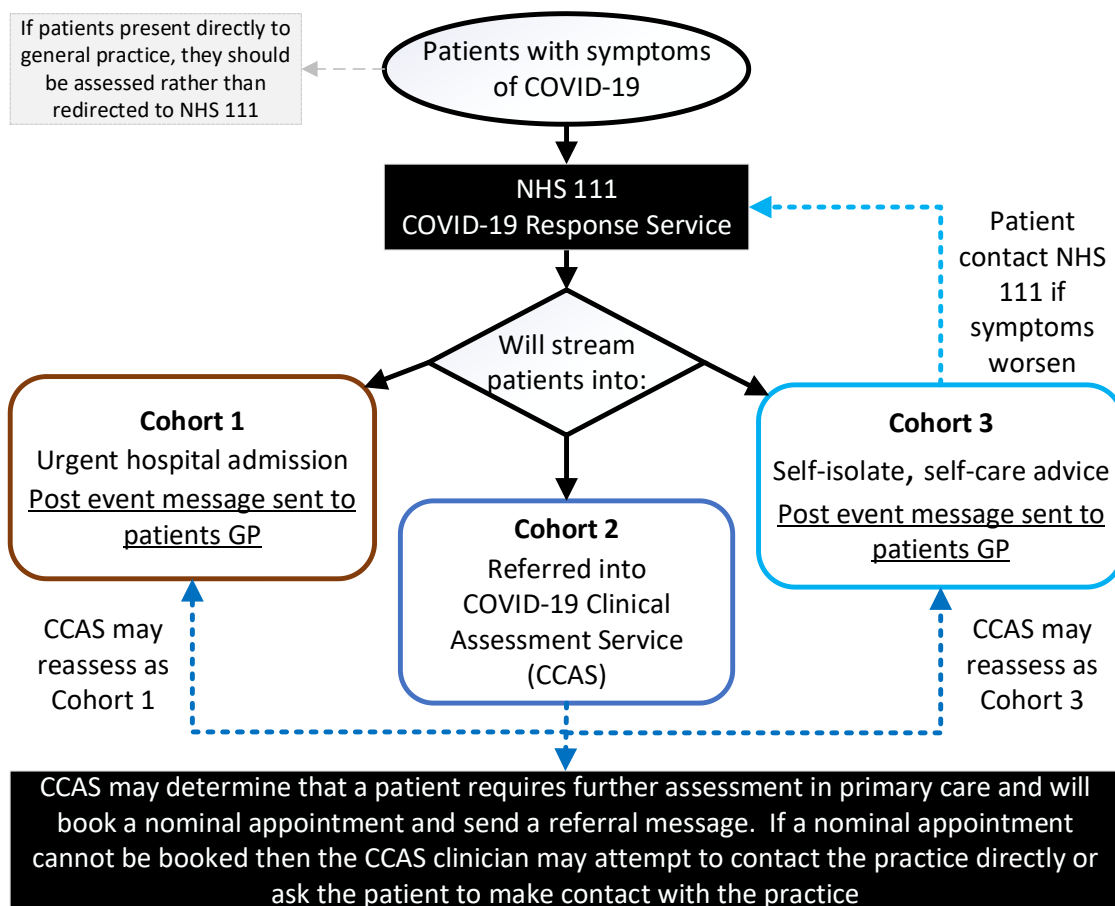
If patients present directly to general practice, they should be assessed rather than redirected to NHS 111

Patients with symptoms of COVID-19

NHS 111
COVID-19 Response Service

Patient contact NHS 111 if symptoms worsen

Will stream patients into:

Cohort 1
Urgent hospital admission
Post event message sent to patients GP

Cohort 2
Referred into COVID-19 Clinical Assessment Service (CCAS)

Cohort 3
Self-isolate, self-care advice
Post event message sent to patients GP

CCAS may reassess as Cohort 1

CCAS may reassess as Cohort 3

CCAS may determine that a patient requires further assessment in primary care and will book a nominal appointment and send a referral message. If a nominal appointment cannot be booked then the CCAS clinician may attempt to contact the practice directly or ask the patient to make contact with the practice